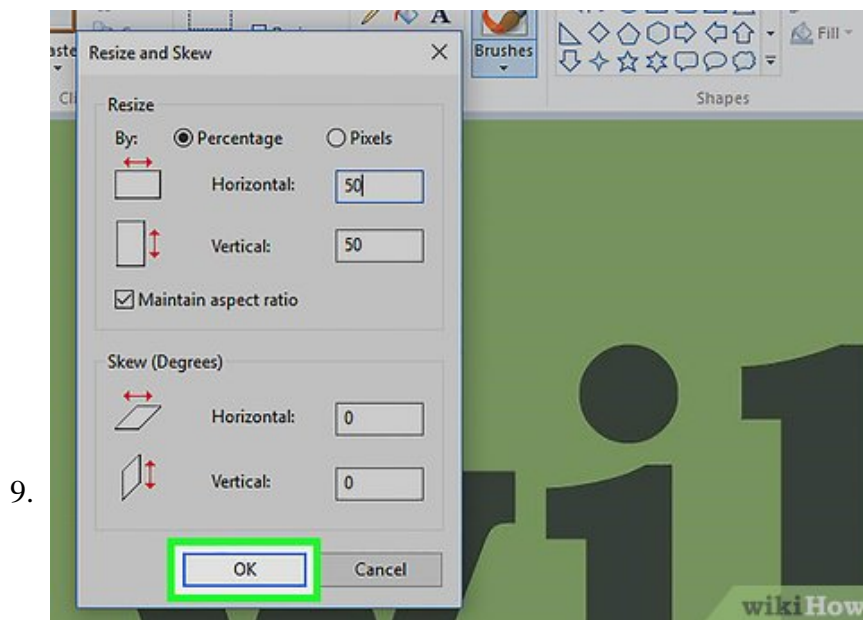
9.

aste

Cli

A

Brushes

Fill

Shapes

Resize and Skew

Resize

By: Percentage Pixels

Horizontal: 50

Vertical: 50

Maintain aspect ratio

Skew (Degrees)

Horizontal: 0

Vertical: 0

OK

Cancel

wikiHow